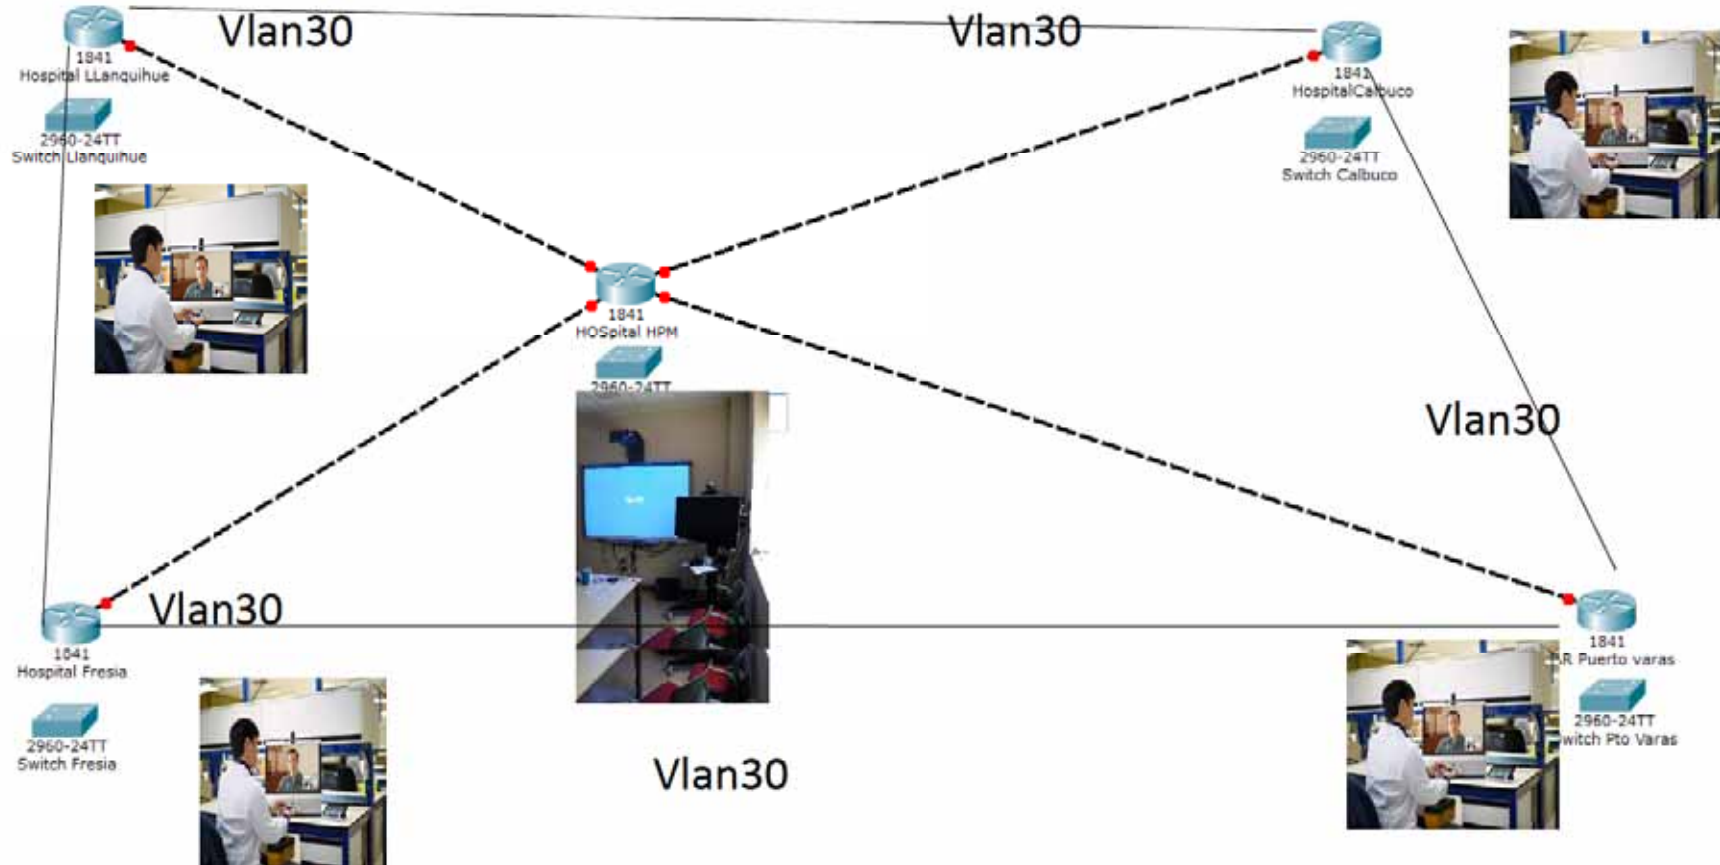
Vlan30

Vlan30

1841
Hospital LLanquihue

2960-24TT
Switch Llanquihue

1841
HospitalCalbuco

2960-24TT
Switch Calbuco

1841
HOSpital HPM

2960-24TT

Vlan30

Vlan30

1841
Hospital Fresia

2960-24TT
Switch Fresia

1841
R Puerto varas

2960-24TT
witch Pto Varas

Vlan30